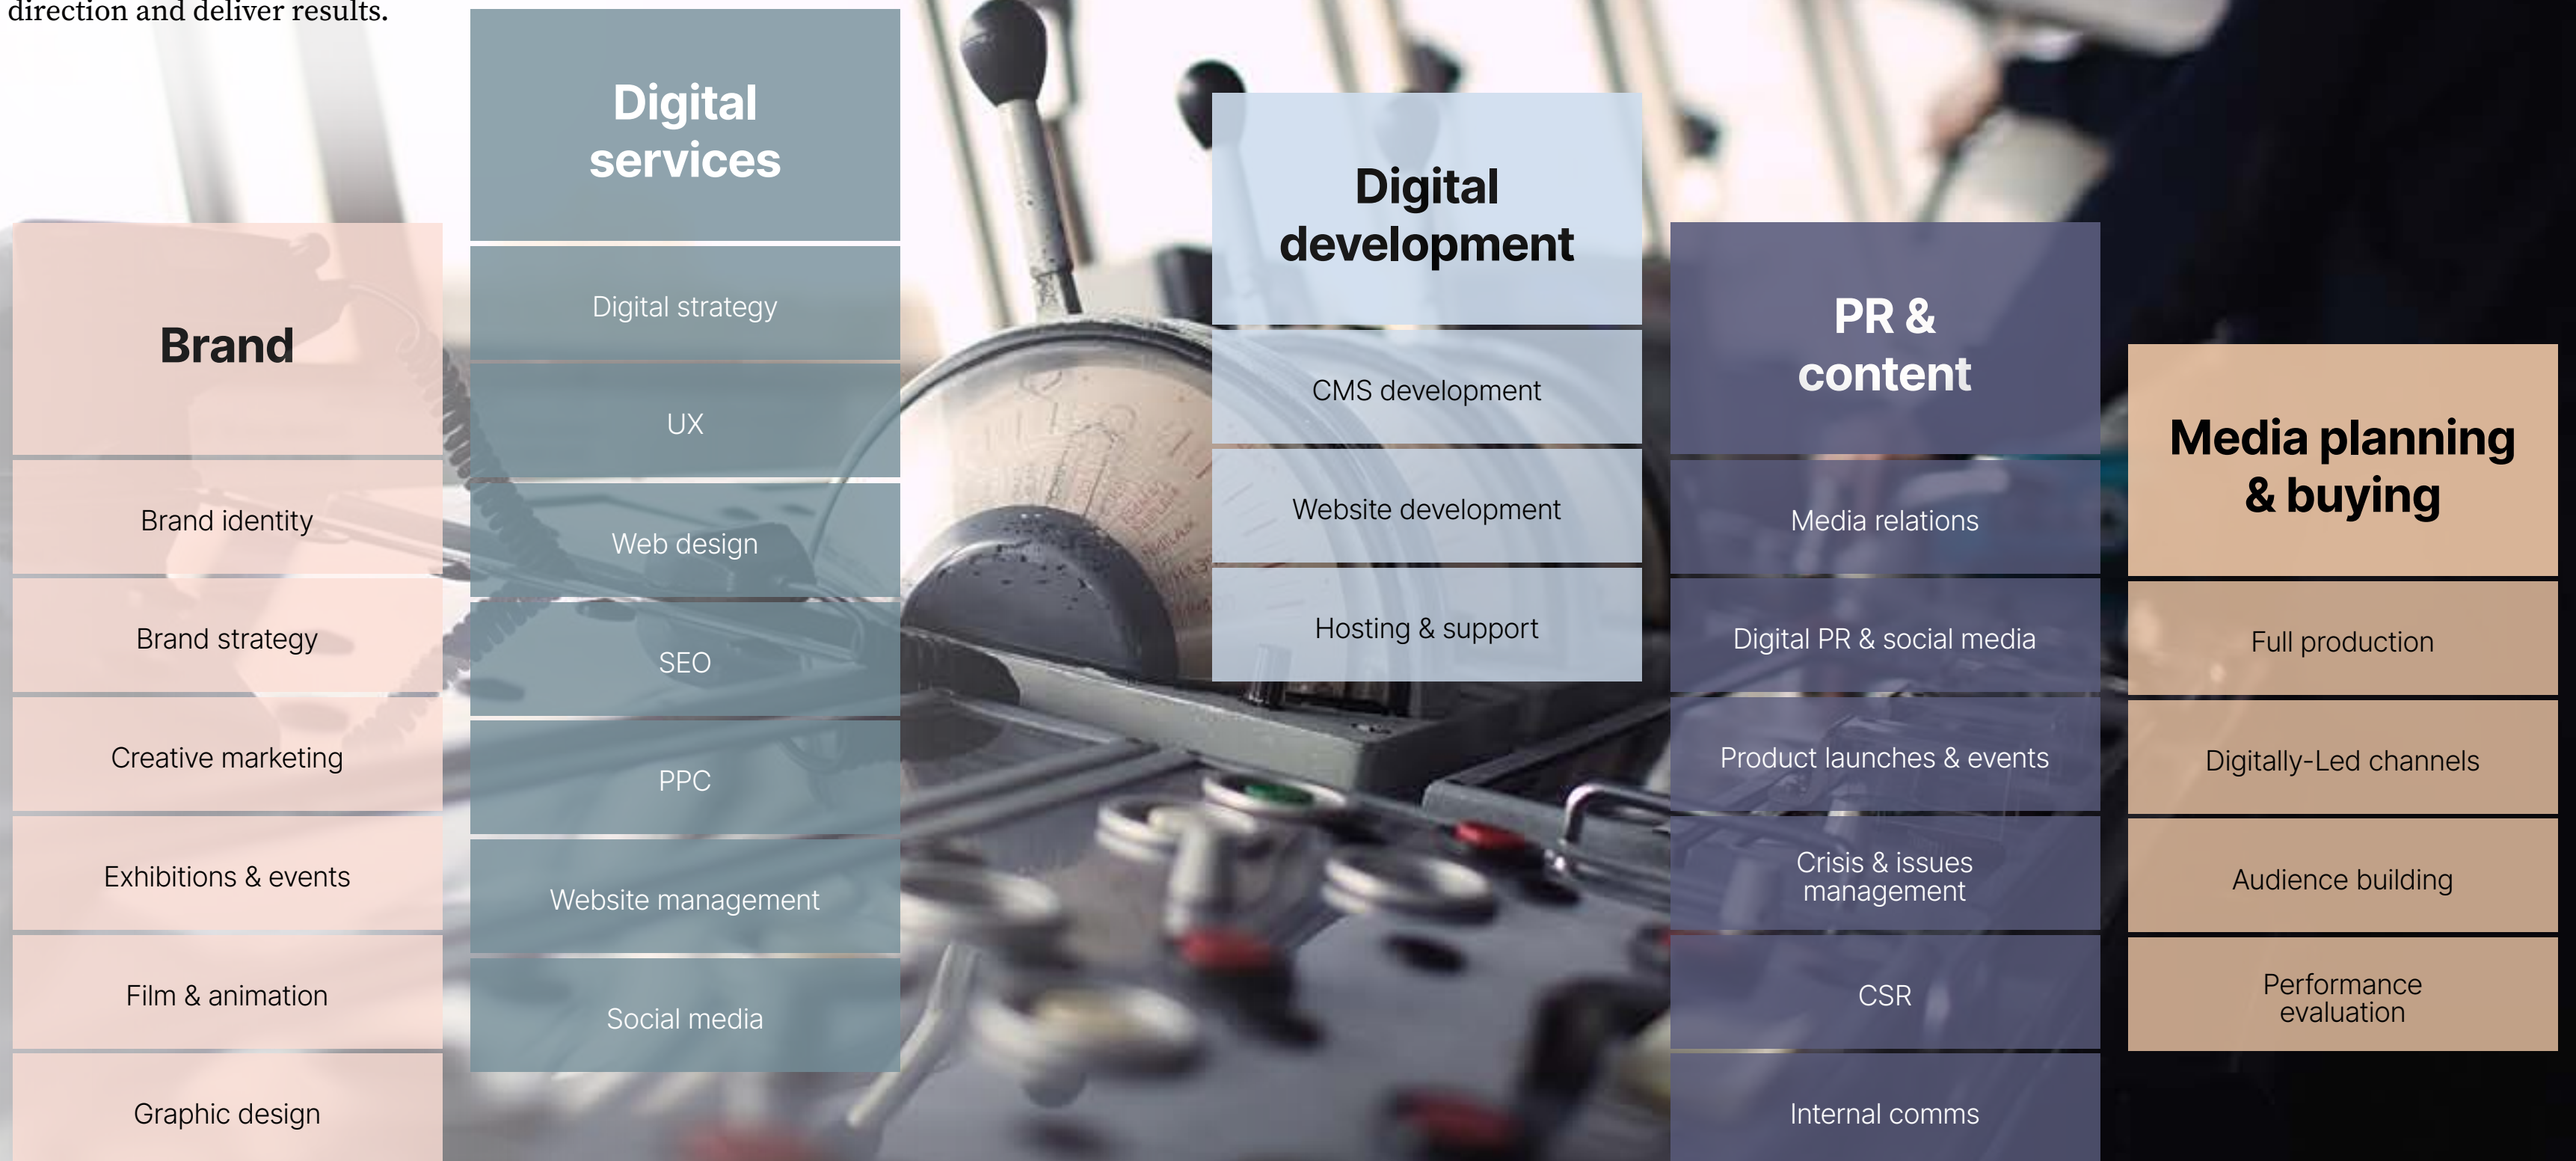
direction and deliver results.

Brand

Brand identity

Brand strategy

Creative marketing

Exhibitions & events

Film & animation

Graphic design

Digital services

Digital strategy

UX

Web design

SEO

PPC

Website management

Social media

Digital development

CMS development

Website development

Hosting & support

PR & content

Media relations

Digital PR & social media

Product launches & events

Crisis & issues management

CSR

Internal comms

Media planning & buying

Full production

Digitally-Led channels

Audience building

Performance evaluation